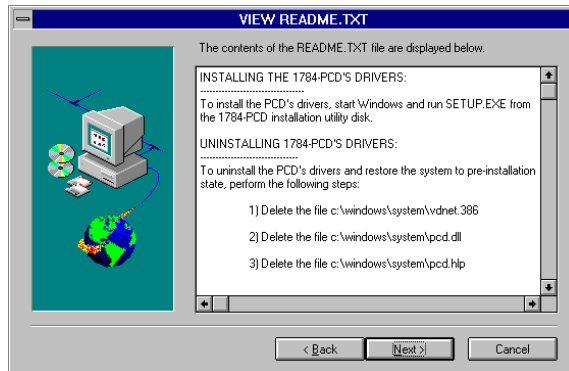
VIEW README.TXT

The contents of the README.TXT file are displayed below.

INSTALLING THE 1784-PCD'S DRIVERS:
------------------------------------

To install the PCD's drivers, start Windows and run SETUP.EXE from the 1784-PCD installation utility disk.

UNINSTALLING 1784-PCD'S DRIVERS:
------------------------------------

To uninstall the PCD's drivers and restore the system to pre-installation state, perform the following steps:

1) Delete the file c:\windows\system\vdnet.386

2) Delete the file c:\windows\system\pcd.dll

3) Delete the file c:\windows\system\pcd.hlp

< Back | Next > | Cancel